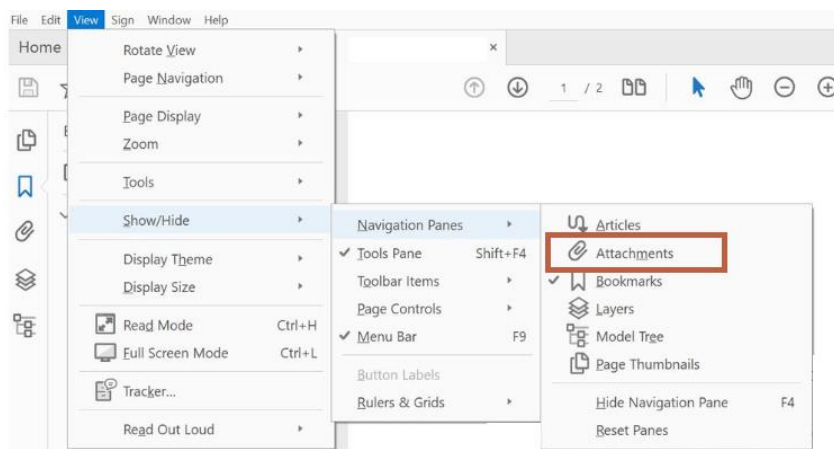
File Edit View Sign Window Help

Home

×

1 / 2

Rotate View
Page Navigation
Page Display
Zoom
Tools
Show/Hide
Display Theme
Display Size
Read Mode Ctrl+H
Full Screen Mode Ctrl+L
Tracker...
Read Out Loud

Navigation Panes
✓ Tools Pane Shift+F4
Toolbar Items
Page Controls
✓ Menu Bar F9
Button Labels
Rulers & Grids

Articles
Attachments
✓ Bookmarks
Layers
Model Tree
Page Thumbnails
Hide Navigation Pane F4
Reset Panes